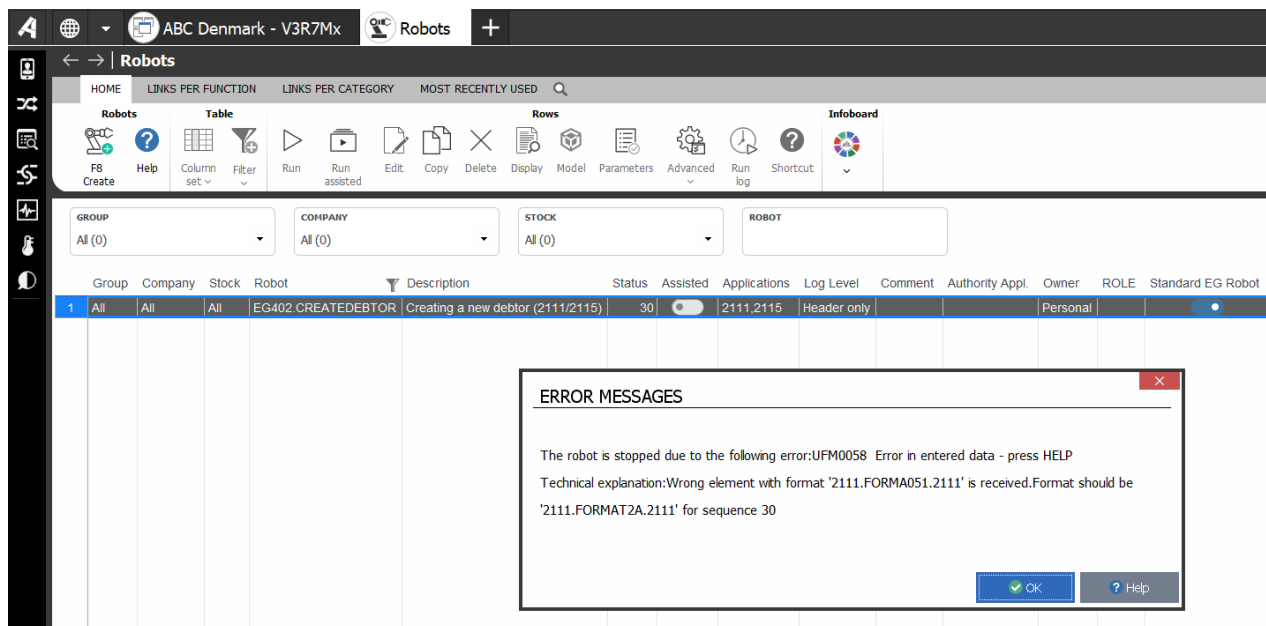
ABC Denmark - V3R7Mx    Robots    +

← → | Robots

HOME    LINKS PER FUNCTION    LINKS PER CATEGORY    MOST RECENTLY USED

Robots
F8 Create    Help

Table
Column set    Filter

Rows
Run    Run assisted    Edit    Copy    Delete    Display    Model    Parameters    Advanced    Run log    Shortcut

Infoboard

GROUP
All (0)

COMPANY
All (0)

STOCK
All (0)

ROBOT

| | Group | Company | Stock | Robot | Description | Status | Assisted | Applications | Log Level | Comment | Authority Appl. | Owner | ROLE | Standard EG Robot |
|---|---|---|---|---|---|---|---|---|---|---|---|---|---|---|
| 1 | All | All | All | EG402.CREATEDEBTOR | Creating a new debtor (2111/2115) | 30 | | 2111,2115 | Header only | | | Personal | | |

ERROR MESSAGES

The robot is stopped due to the following error:UFM0058  Error in entered data - press HELP

Technical explanation:Wrong element with format '2111.FORMA051.2111' is received.Format should be '2111.FORMAT2A.2111' for sequence 30

OK    Help